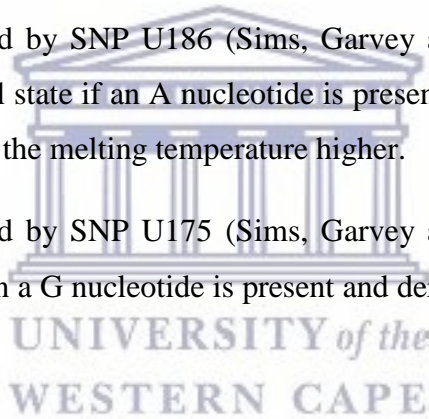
d by SNP U186 (Sims, Garvey a

d state if an A nucleotide is presen

the melting temperature higher.

d by SNP U175 (Sims, Garvey a

n a G nucleotide is present and de

UNIVERSITY of the

WESTERN CAPE